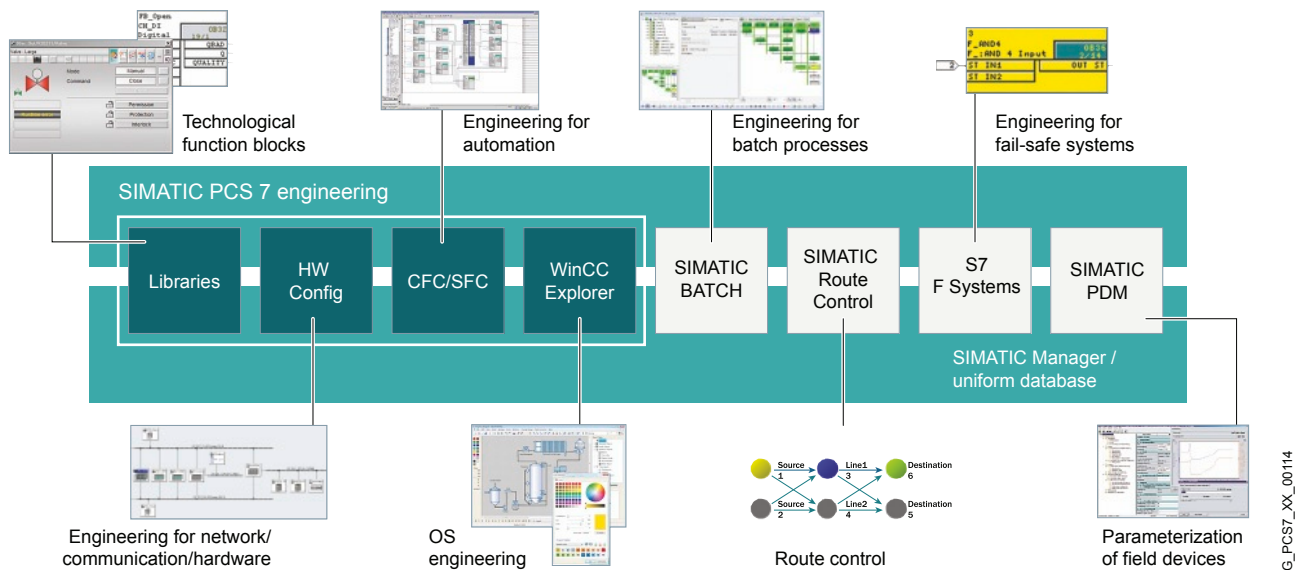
FB_Open
CH_DI
Digital
QBAD
QUALITY

Mode
Manual
Command
Close
Permission
Protection
Interlock

Technological function blocks

Engineering for automation

Engineering for batch processes

3
F_AND4
F_:AND 4 Input
ST IN1
ST IN2
OUT ST

Engineering for fail-safe systems

SIMATIC PCS 7 engineering

Libraries

HW Config

CFC/SFC

WinCC Explorer

SIMATIC BATCH

SIMATIC Route Control

S7 F Systems

SIMATIC PDM

SIMATIC Manager / uniform database

Source 1
Line1 3
Destination 6
Source 2
Line2 4
Destination 5

Engineering for network/ communication/hardware

OS engineering

Route control

Parameterization of field devices

G_PCS7_XX_00114